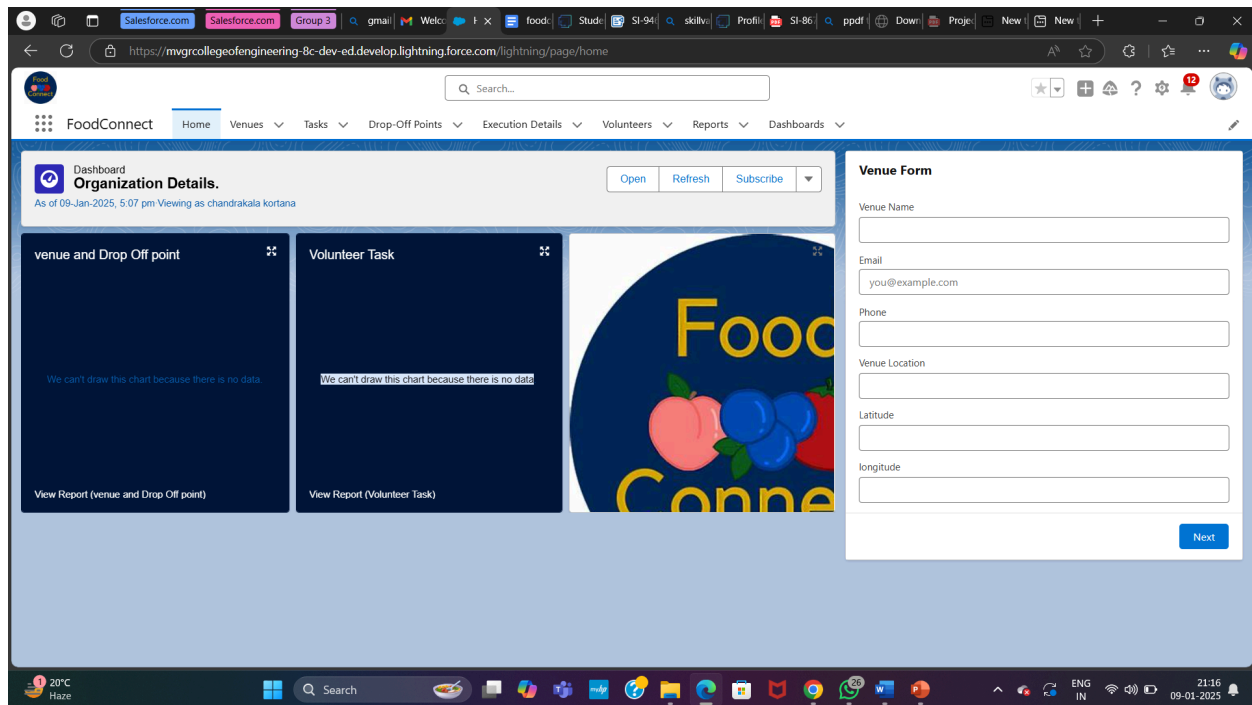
Salesforce.com Salesforce.com Group 3 gmail Welco H foodc Stude SI-94 skillva Profil SI-86 ppdf Down Proje New New

https://mvgrcollegeofengineering-8c-dev-ed.develop.lightning.force.com/lightning/page/home

Search...

12

FoodConnect Home Venues Tasks Drop-Off Points Execution Details Volunteers Reports Dashboards

Dashboard
Organization Details.
As of 09-Jan-2025, 5:07 pm·Viewing as chandrakala kortana

Open Refresh Subscribe

venue and Drop Off point

We can't draw this chart because there is no data.

View Report (venue and Drop Off point)

Volunteer Task

We can't draw this chart because there is no data

View Report (Volunteer Task)

Fooc
Conne

Venue Form

Venue Name

Email

you@example.com

Phone

Venue Location

Latitude

longitude

Next

20°C
Haze

Search

26

ENG
IN

21:16
09-01-2025